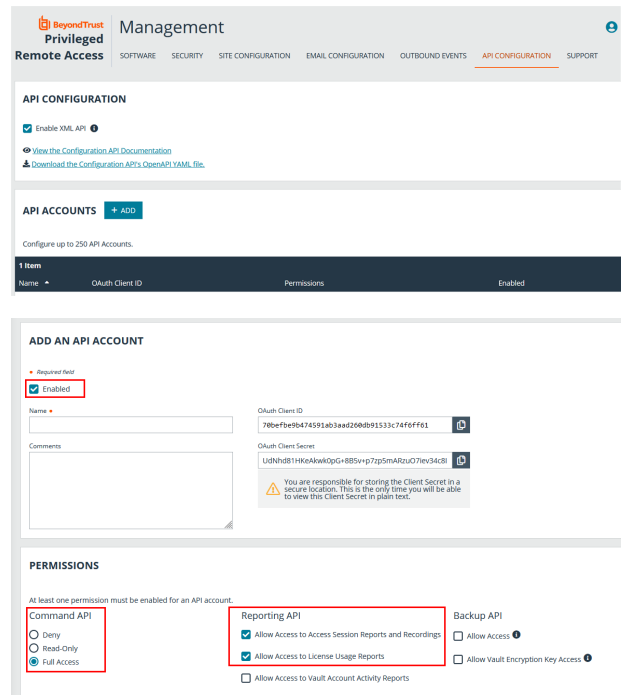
BeyondTrust
Privileged Remote Access

Management

SOFTWARE SECURITY SITE CONFIGURATION EMAIL CONFIGURATION OUTBOUND EVENTS API CONFIGURATION SUPPORT

API CONFIGURATION

Enable XML API

View the Configuration API Documentation
Download the Configuration API's OpenAPI YAML file.

API ACCOUNTS + ADD

Configure up to 250 API Accounts.

1 Item

| Name | OAuth Client ID | Permissions | Enabled |
|---|---|---|---|

ADD AN API ACCOUNT

• Required field

Enabled

Name •

Comments

OAuth Client ID
70befbe9b474591ab3aad260db91533c74f6ff61

OAuth Client Secret
UdNhd81HKeAkwk0pG+8B5v+p7zp5mARzuO7lev34c8l

You are responsible for storing the Client Secret in a secure location. This is the only time you will be able to view this Client Secret in plain text.

PERMISSIONS

At least one permission must be enabled for an API account.

Command API
Deny
Read-Only
Full Access

Reporting API
Allow Access to Access Session Reports and Recordings
Allow Access to License Usage Reports
Allow Access to Vault Account Activity Reports

Backup API
Allow Access
Allow Vault Encryption Key Access